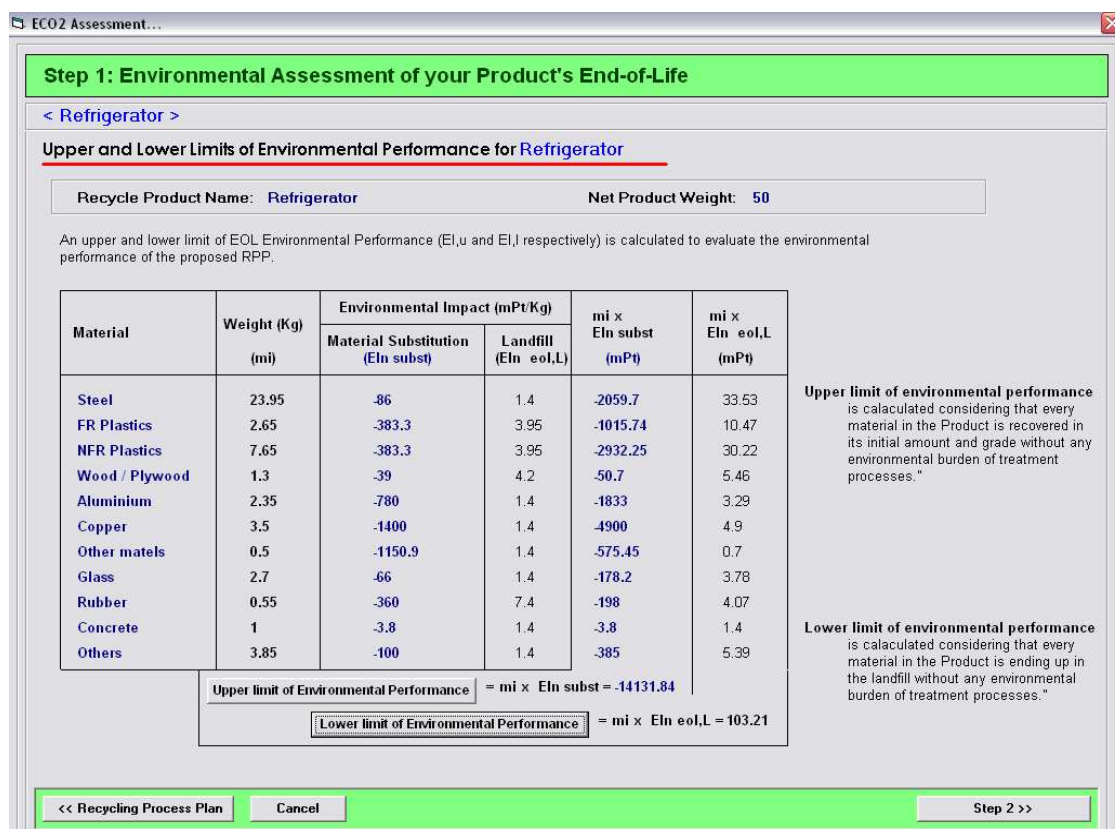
ECO2 Assessment...

Step 1: Environmental Assessment of your Product's End-of-Life

< Refrigerator >

Upper and Lower Limits of Environmental Performance for Refrigerator

Recycle Product Name: Refrigerator

Net Product Weight: 50

An upper and lower limit of EOL Environmental Performance (EI,u and EI,l respectively) is calculated to evaluate the environmental performance of the proposed RPP.

| Material | Weight (Kg) (mi) | Environmental Impact (mPt/Kg) Material Substitution (Eln subst) | Landfill (Eln eol,L) | mi x Eln subst (mPt) | mi x Eln eol,L (mPt) |
|---|---|---|---|---|---|
| Steel | 23.95 | -86 | 1.4 | -2059.7 | 33.53 |
| FR Plastics | 2.65 | -383.3 | 3.95 | -1015.74 | 10.47 |
| NFR Plastics | 7.65 | -383.3 | 3.95 | -2932.25 | 30.22 |
| Wood / Plywood | 1.3 | -39 | 4.2 | -50.7 | 5.46 |
| Aluminium | 2.35 | -780 | 1.4 | -1833 | 3.29 |
| Copper | 3.5 | -1400 | 1.4 | -4900 | 4.9 |
| Other matels | 0.5 | -1150.9 | 1.4 | -575.45 | 0.7 |
| Glass | 2.7 | -66 | 1.4 | -178.2 | 3.78 |
| Rubber | 0.55 | -360 | 7.4 | -198 | 4.07 |
| Concrete | 1 | -3.8 | 1.4 | -3.8 | 1.4 |
| Others | 3.85 | -100 | 1.4 | -385 | 5.39 |

Upper limit of Environmental Performance = mi x Eln subst = -14131.84

Lower limit of Environmental Performance = mi x Eln eol,L = 103.21

Upper limit of environmental performance is calaculated considering that every material in the Product is recovered in its initial amount and grade without any environmental burden of treatment processes."

Lower limit of environmental performance is calaculated considering that every material in the Product is ending up in the landfill without any environmental burden of treatment processes."

<< Recycling Process Plan

Cancel

Step 2 >>